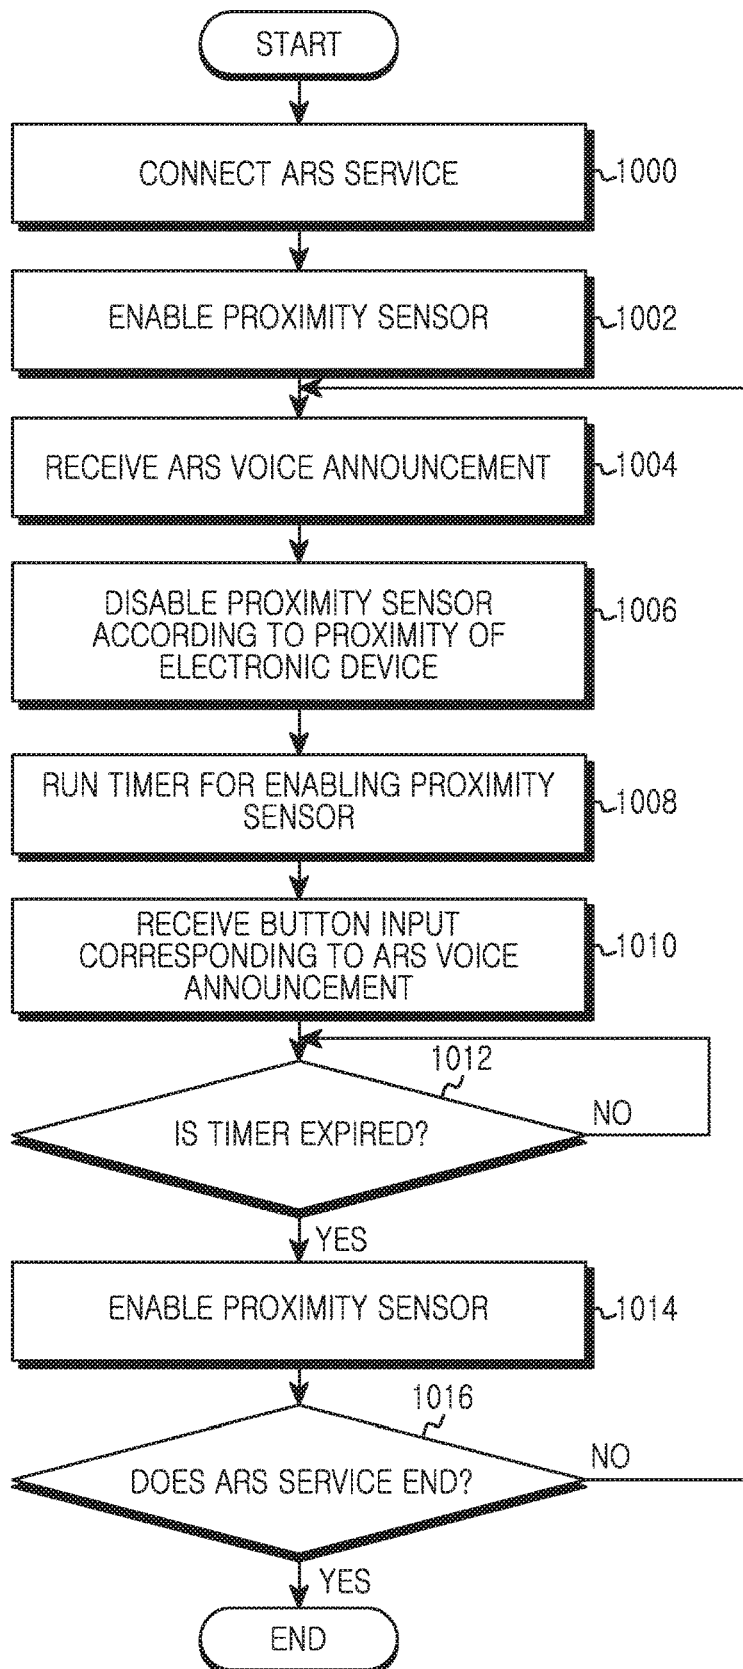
START

CONNECT ARS SERVICE
1000

ENABLE PROXIMITY SENSOR
1002

RECEIVE ARS VOICE ANNOUNCEMENT
1004

DISABLE PROXIMITY SENSOR ACCORDING TO PROXIMITY OF ELECTRONIC DEVICE
1006

RUN TIMER FOR ENABLING PROXIMITY SENSOR
1008

RECEIVE BUTTON INPUT CORRESPONDING TO ARS VOICE ANNOUNCEMENT
1010

1012
IS TIMER EXPIRED?
NO
YES

ENABLE PROXIMITY SENSOR
1014

1016
DOES ARS SERVICE END?
NO
YES

END